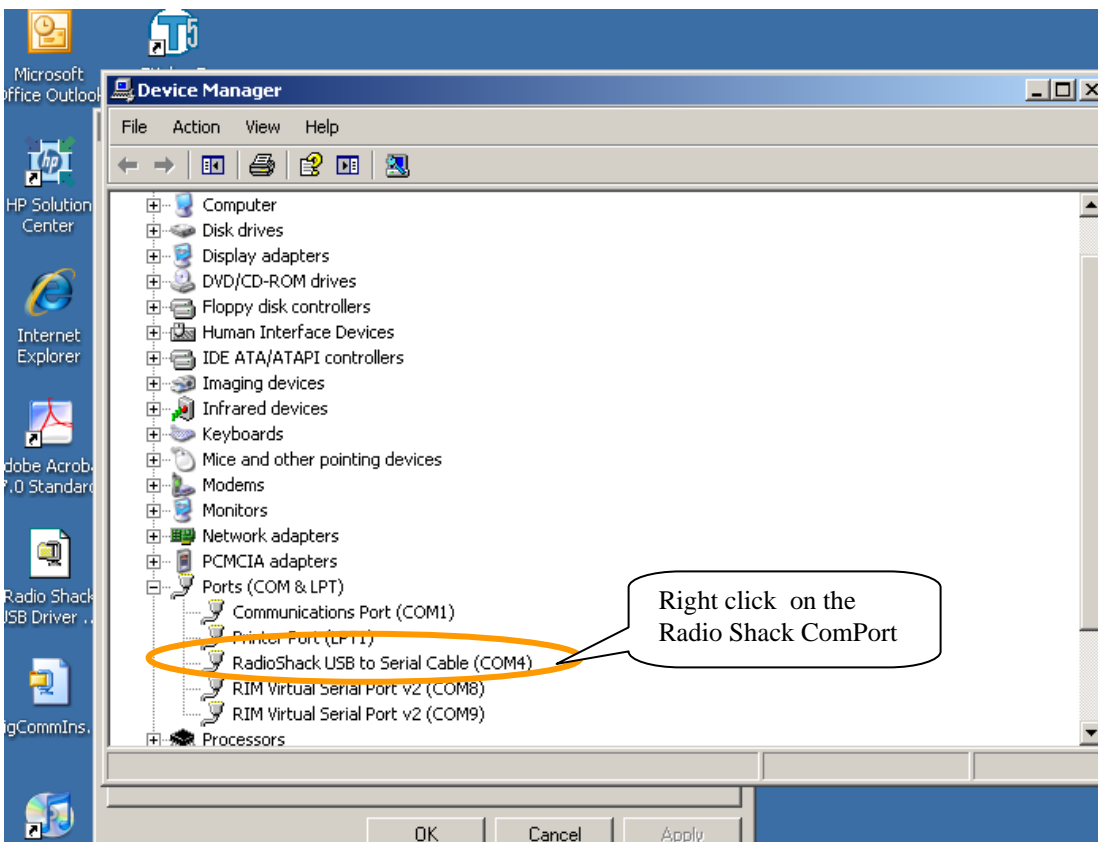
Microsoft
ffice Outlool

HP Solution
Center

Internet
Explorer

dobe Acrob
7.0 Standar

Radio Shack
JSB Driver ..

gCommIns.

Device Manager

File Action View Help

Computer
Disk drives
Display adapters
DVD/CD-ROM drives
Floppy disk controllers
Human Interface Devices
IDE ATA/ATAPI controllers
Imaging devices
Infrared devices
Keyboards
Mice and other pointing devices
Modems
Monitors
Network adapters
PCMCIA adapters
Ports (COM & LPT)
Communications Port (COM1)
Printer Port (LPT1)
RadioShack USB to Serial Cable (COM4)
RIM Virtual Serial Port v2 (COM8)
RIM Virtual Serial Port v2 (COM9)
Processors

Right click on the Radio Shack ComPort

OK
Cancel
Apply